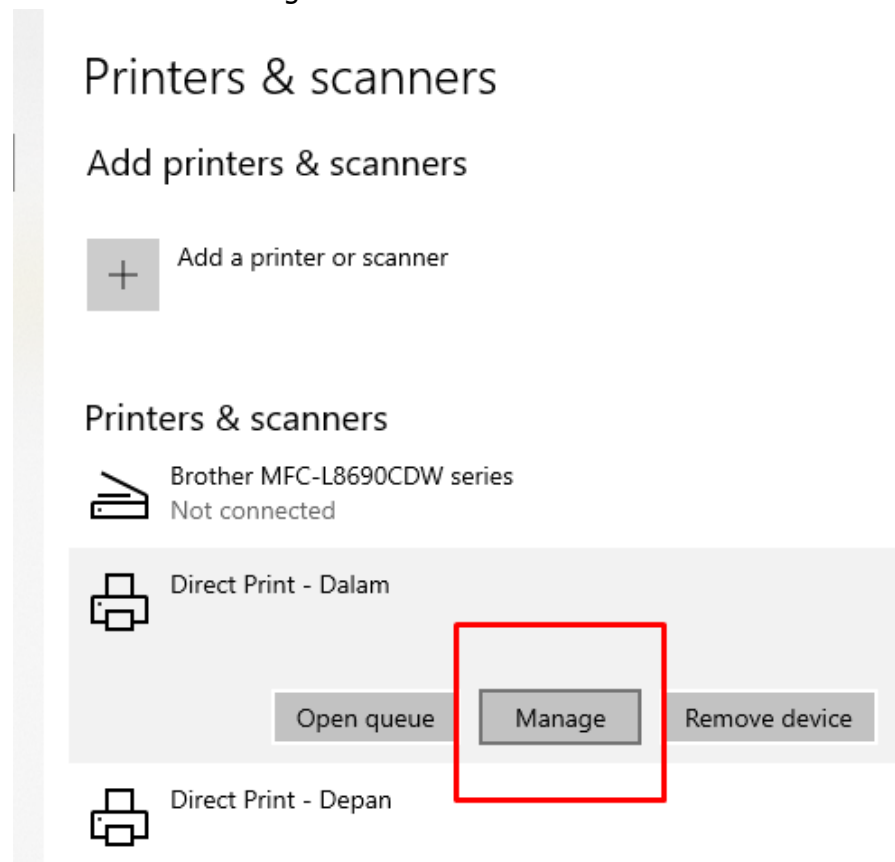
Printers & scanners

Add printers & scanners

+ Add a printer or scanner

Printers & scanners

Brother MFC-L8690CDW series
Not connected

Direct Print - Dalam

Open queue
Manage
Remove device

Direct Print - Depan